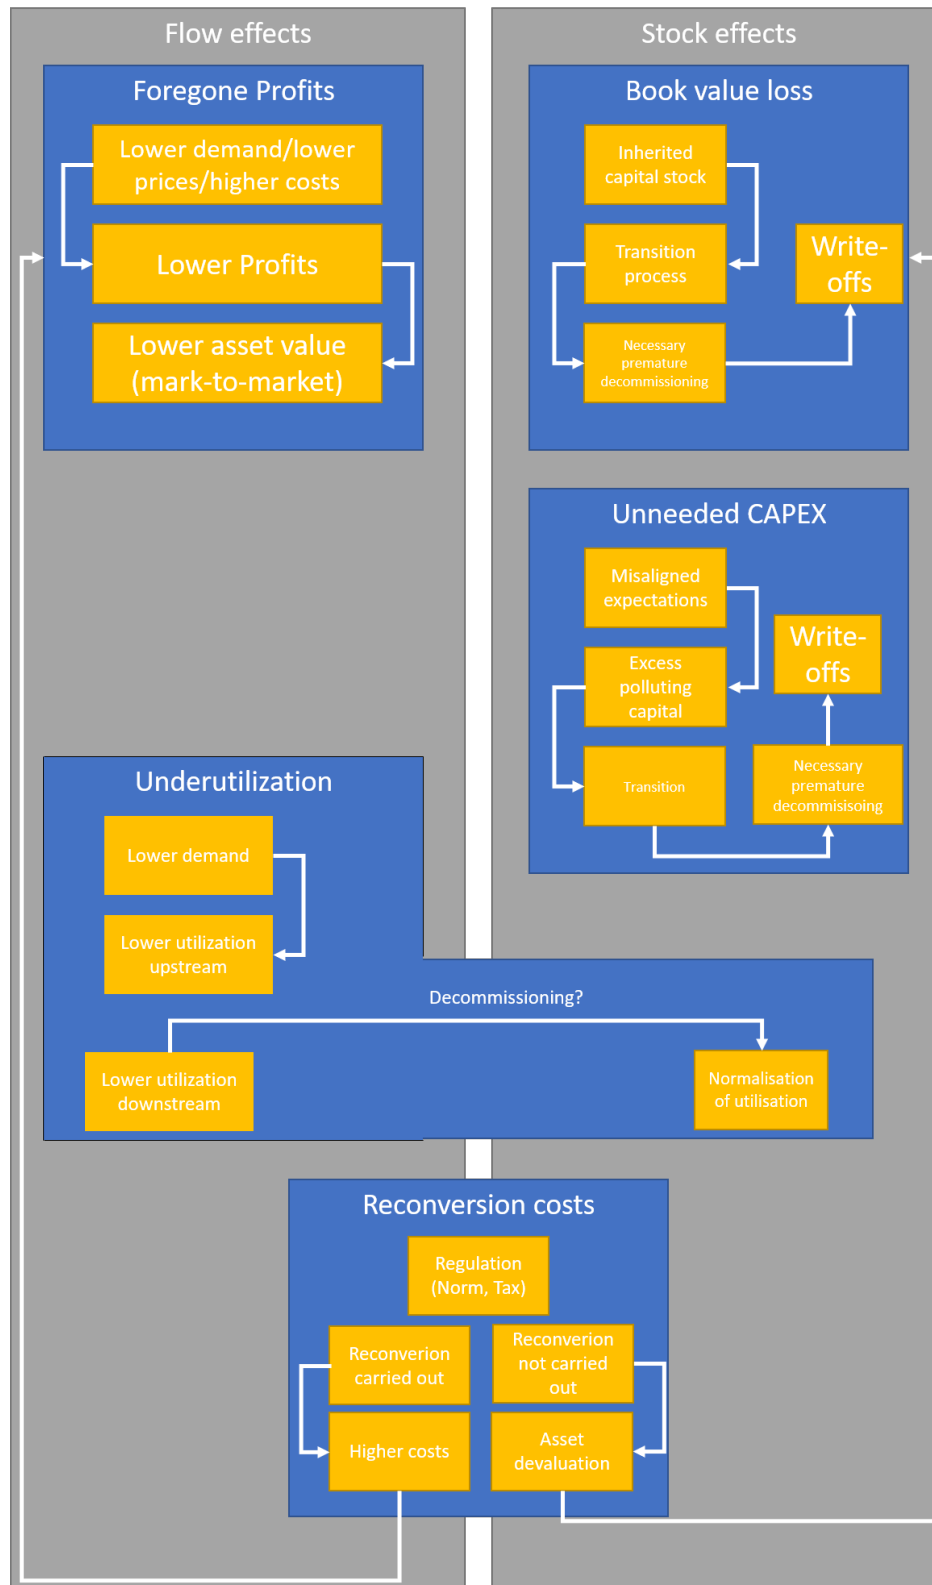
Flow effects

Foregone Profits

Lower demand/lower prices/higher costs

Lower Profits

Lower asset value (mark-to-market)

Stock effects

Book value loss

Inherited capital stock

Transition process

Necessary premature decommissioning

Write-offs

Unneeded CAPEX

Misaligned expectations

Excess polluting capital

Transition

Write-offs

Necessary premature decommisisoing

Underutilization

Lower demand

Lower utilization upstream

Decommissioning?

Lower utilization downstream

Normalisation of utilisation

Reconversion costs

Regulation (Norm, Tax)

Reconverion carried out

Reconverion not carried out

Higher costs

Asset devaluation